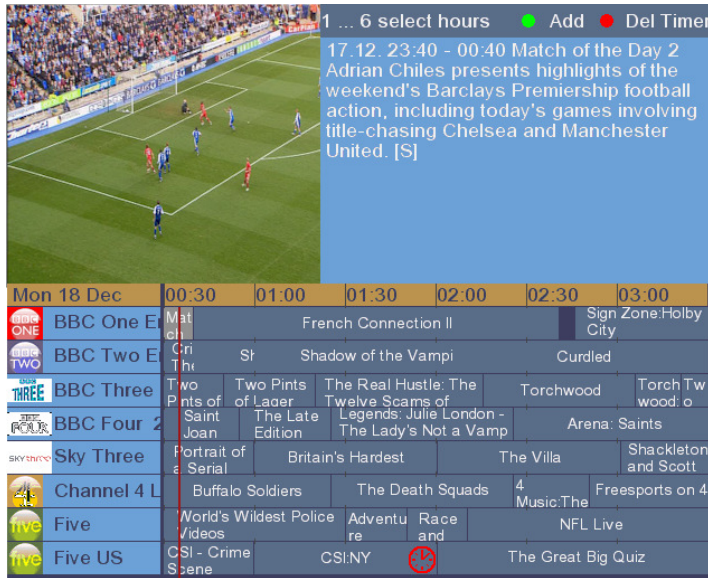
1 ... 6 select hours Add Del Timer

17.12. 23:40 - 00:40 Match of the Day 2 Adrian Chiles presents highlights of the weekend's Barclays Premiership football action, including today's games involving title-chasing Chelsea and Manchester United. [S]

| Mon 18 Dec | 00:30 | 01:00 | 01:30 | 02:00 | 02:30 | 03:00 |
|---|---|---|---|---|---|---|
| BBC ONE BBC One E | Mat ch | French Connection II | | | | Sign Zone:Holby City |
| BBC TWO BBC Two E | Cri The | Sh | Shadow of the Vampi | | Curdled | |
| BBC THREE BBC Three | Two Pints of | Two Pints of Lager | The Real Hustle: The Twelve Scams of | | Torchwood | Torch wood: Tw o |
| BBC FOUR BBC Four 2 | Saint Joan | The Late Edition | Legends: Julie London - The Lady's Not a Vamp | | Arena: Saints | |
| sky three Sky Three | Portrait of a Serial | Britain's Hardest | | The Villa | | Shackleton and Scott |
| 4 Channel 4 L | Buffalo Soldiers | | The Death Squads | 4 Music:The | Freesports on 4 | |
| five Five | World's Wildest Police Videos | | Adventu re | Race and | NFL Live | |
| five us Five US | CSI - Crime Scene | CSI:NY | | The Great Big Quiz | | |